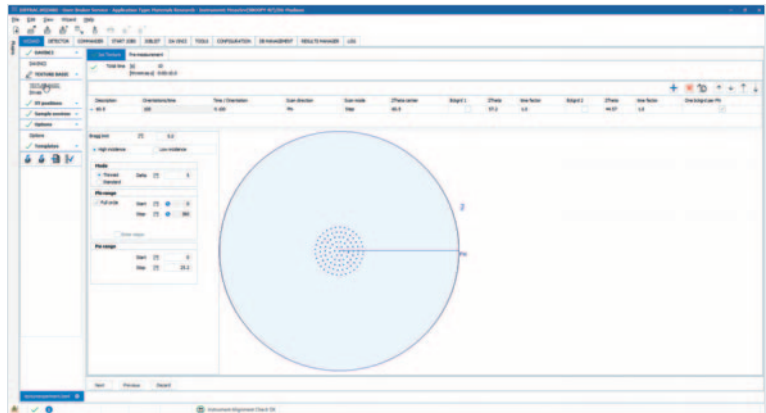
File Edit View Wizard Help

WIZARD DETECTOR COMMANDER START JOBS JOBLIST DX EVAL TOOLS CONFIGURATION DB MANAGEMENT RESULTS MANAGER LOG

SAMPLE

DAVINCI

TEXTURE BASIC

Texture basic

XY positions

Sample rotation

Options

Options

Templates

Set Textures Pre-measurement

Total time [h] [d]

| Description | Orientation/time | Time / Orientation | Scan direction | Scan mode | 2Theta center | Bdsgrd 1 | 2Theta | time factor | Bdsgrd 2 | 2Theta | time factor | One bdsgrd per Phi |
|---|---|---|---|---|---|---|---|---|---|---|---|---|
| 40.5 | | | Phi | Step | 40.5 | | 37.5 | 1.0 | | 44.37 | 1.0 | |

Bragg tune 5.0

High incidence Low incidence

Mode

Thinned

Standard

Delta 5

Phi range

Full circle

Start 0

Stop 360

Chi range

Start 0

Stop 25.2

Chi

Phi

Start Preview Discard

Instrument Alignment Check OK